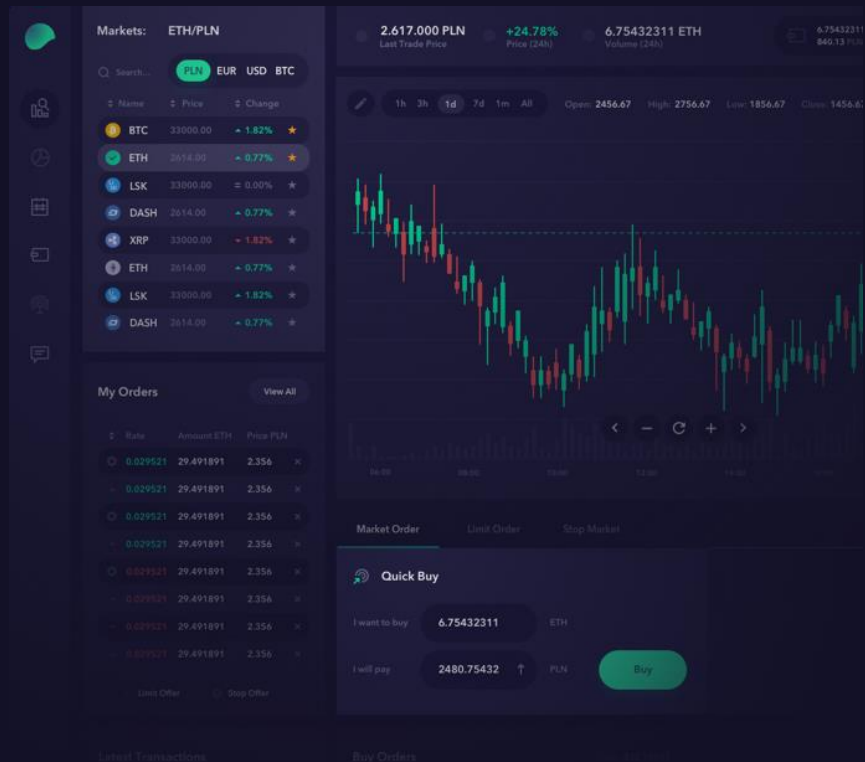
Markets: ETH/PLN

Search...

PLN EUR USD BTC

Name Price Change

| Name | Price | Change |
|---|---|---|
| BTC | 33000.00 | 1.82% |
| ETH | 2614.00 | 0.77% |
| LSK | 33000.00 | 0.00% |
| DASH | 2614.00 | 0.77% |
| XRP | 33000.00 | 1.82% |
| ETH | 2614.00 | 0.77% |
| LSK | 33000.00 | 1.82% |
| DASH | 2614.00 | 0.77% |

2.617.000 PLN
Last Trade Price

+24.78%
Price (24h)

6.75432311 ETH
Volume (24h)

6.75432311
840.13 PLN

1h 3h 1d 7d 1m All

Open: 2456.67 High: 2756.67 Low: 1856.67 Close: 1456.67

My Orders

View All

| Rate | Amount ETH | Price PLN |
|---|---|---|
| 0.029521 | 29.491891 | 2.356 |
| 0.029521 | 29.491891 | 2.356 |
| 0.029521 | 29.491891 | 2.356 |
| 0.029521 | 29.491891 | 2.356 |
| 0.029521 | 29.491891 | 2.356 |
| 0.029521 | 29.491891 | 2.356 |
| 0.029521 | 29.491891 | 2.356 |
| 0.029521 | 29.491891 | 2.356 |

Limit Offer Stop Offer

Market Order Limit Order Stop Market

Quick Buy

I want to buy 6.75432311 ETH

I will pay 2480.75432 PLN

Buy

Latest Transactions

Buy Orders